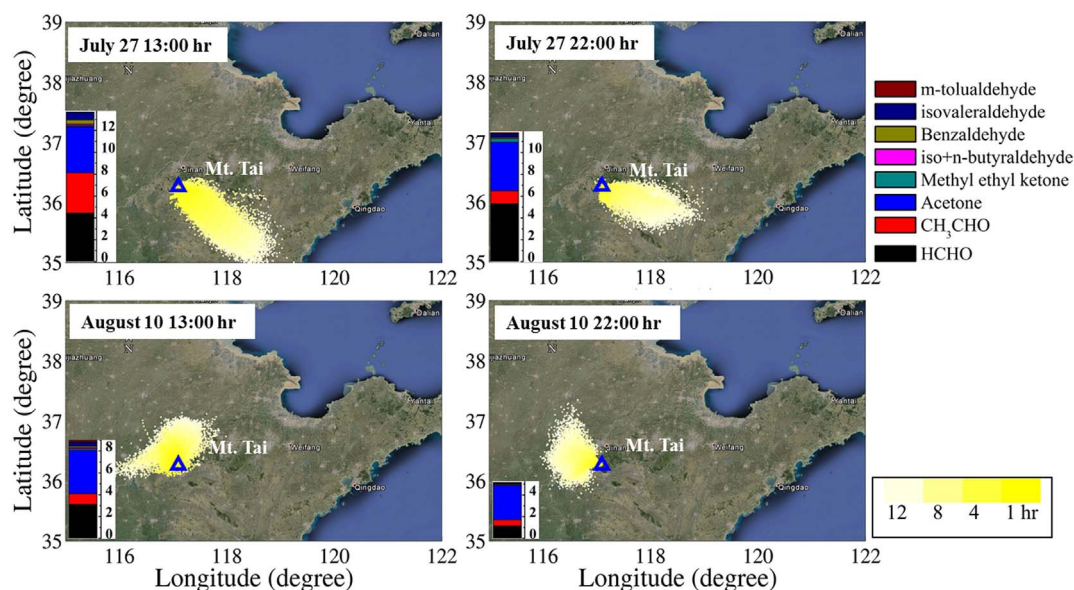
July 27 13:00 hr

Dalian
jiazhuang
Jinan
Mt. Tai
Weifang
Yantai
Qingdao

39
38
37
36
35
Latitude (degree)
116
118
120
122

12
10
8
6
4
2
0

July 27 22:00 hr

Dalian
jiazhuang
Jinan
Mt. Tai
Weifang
Yantai
Qingdao

39
38
37
36
35
116
118
120
122

10
8
6
4
2
0

m-tolualdehyde
isovaleraldehyde
Benzaldehyde
iso+n-butyraldehyde
Methyl ethyl ketone
Acetone
$CH_3CHO$
HCHO

August 10 13:00 hr

Dalian
jiazhuang
Jinan
Mt. Tai
Weifang
Qingdao

39
38
37
36
35
Latitude (degree)
116
118
120
122
Longitude (degree)

8
6
4
2
0

August 10 22:00 hr

Dalian
jiazhuang
Jinan
Mt. Tai
Weifang
Qingdao

39
38
37
36
35
116
118
120
122
Longitude (degree)

4
2
0

12
8
4
1 hr